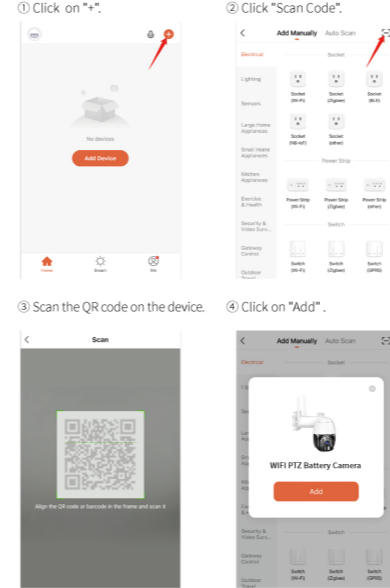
① Click on "+".

No devices

Add Device

Home Smart Me

② Click "Scan Code".

Add Manually Auto Scan

Electrical

Socket

Lighting

Socket (Wi-Fi)

Socket (Zigbee)

Socket (BLE)

Sensors

Large Home Appliances

Socket (NB-IoT)

Socket (other)

Small Home Appliances

Power Strip

Kitchen Appliances

Exercise & Health

Power Strip (Wi-Fi)

Power Strip (Zigbee)

Power Strip (other)

Security & Video Surv...

Switch

Gateway Control

Switch (Wi-Fi)

Switch (Zigbee)

Switch (GPRS)

Outdoor Travel

③ Scan the QR code on the device.

Scan

Align the QR code or barcode in the frame and scan it

④ Click on "Add".

Add Manually Auto Scan

Electrical

Socket

WIFI PTZ Battery Camera

Add

Security & Video Surv...

Switch

Gateway Control

Switch (Wi-Fi)

Switch (Zigbee)

Switch (GPRS)

Outdoor Travel